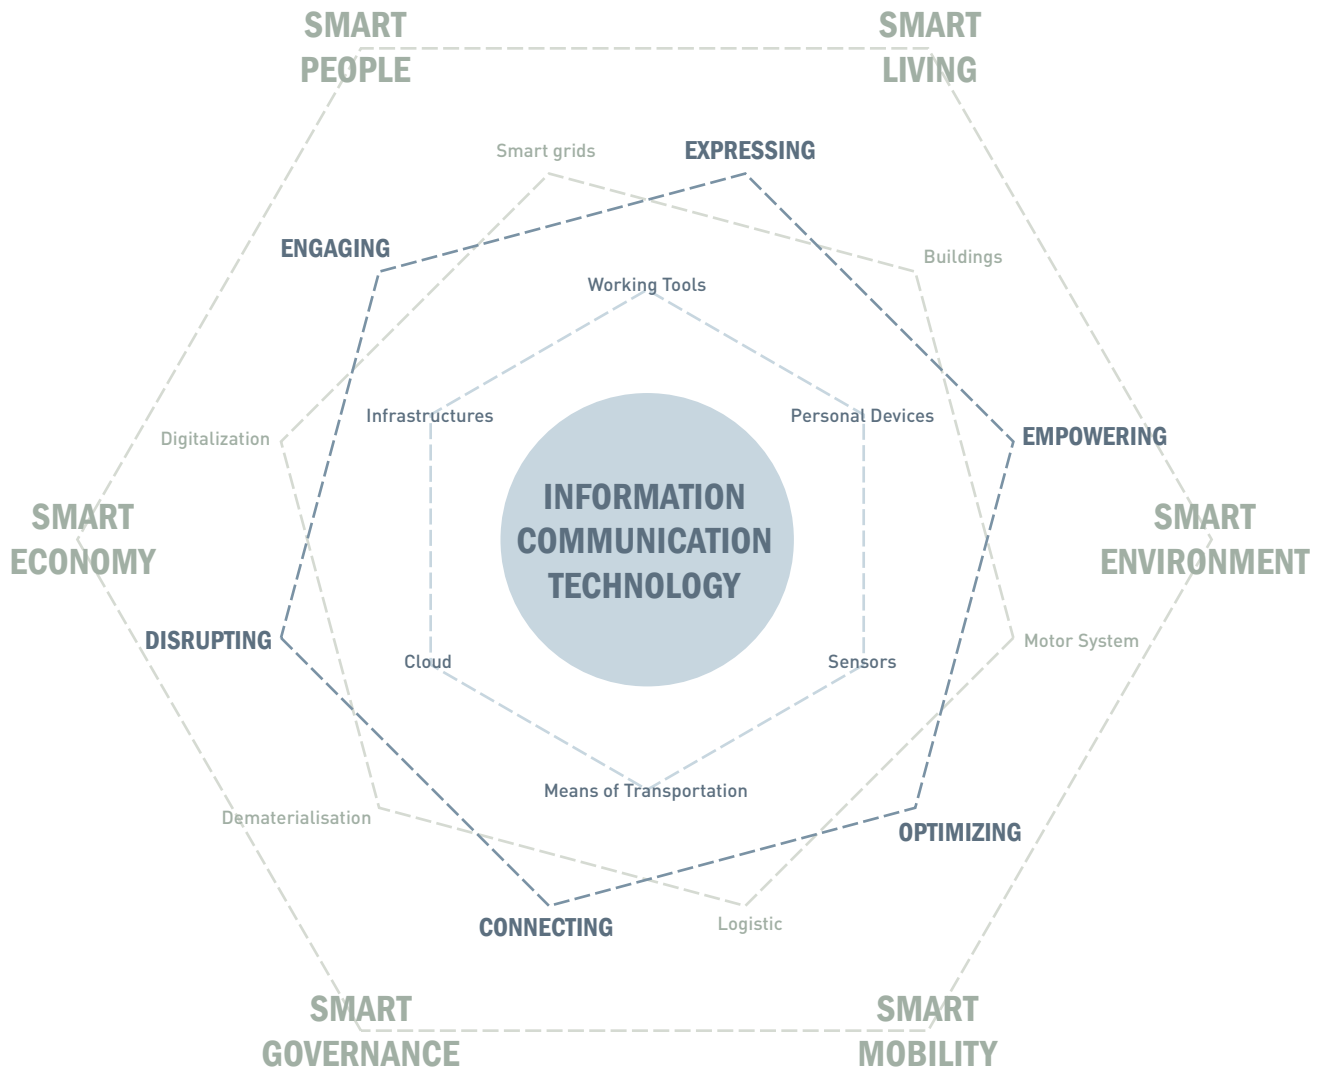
SMART PEOPLE

SMART LIVING

Smart grids

EXPRESSING

ENGAGING

Buildings

Working Tools

Infrastructures

Personal Devices

Digitalization

EMPOWERING

SMART ECONOMY

INFORMATION COMMUNICATION TECHNOLOGY

SMART ENVIRONMENT

DISRUPTING

Cloud

Sensors

Motor System

Means of Transportation

Dematerialisation

OPTIMIZING

CONNECTING

Logistic

SMART GOVERNANCE

SMART MOBILITY